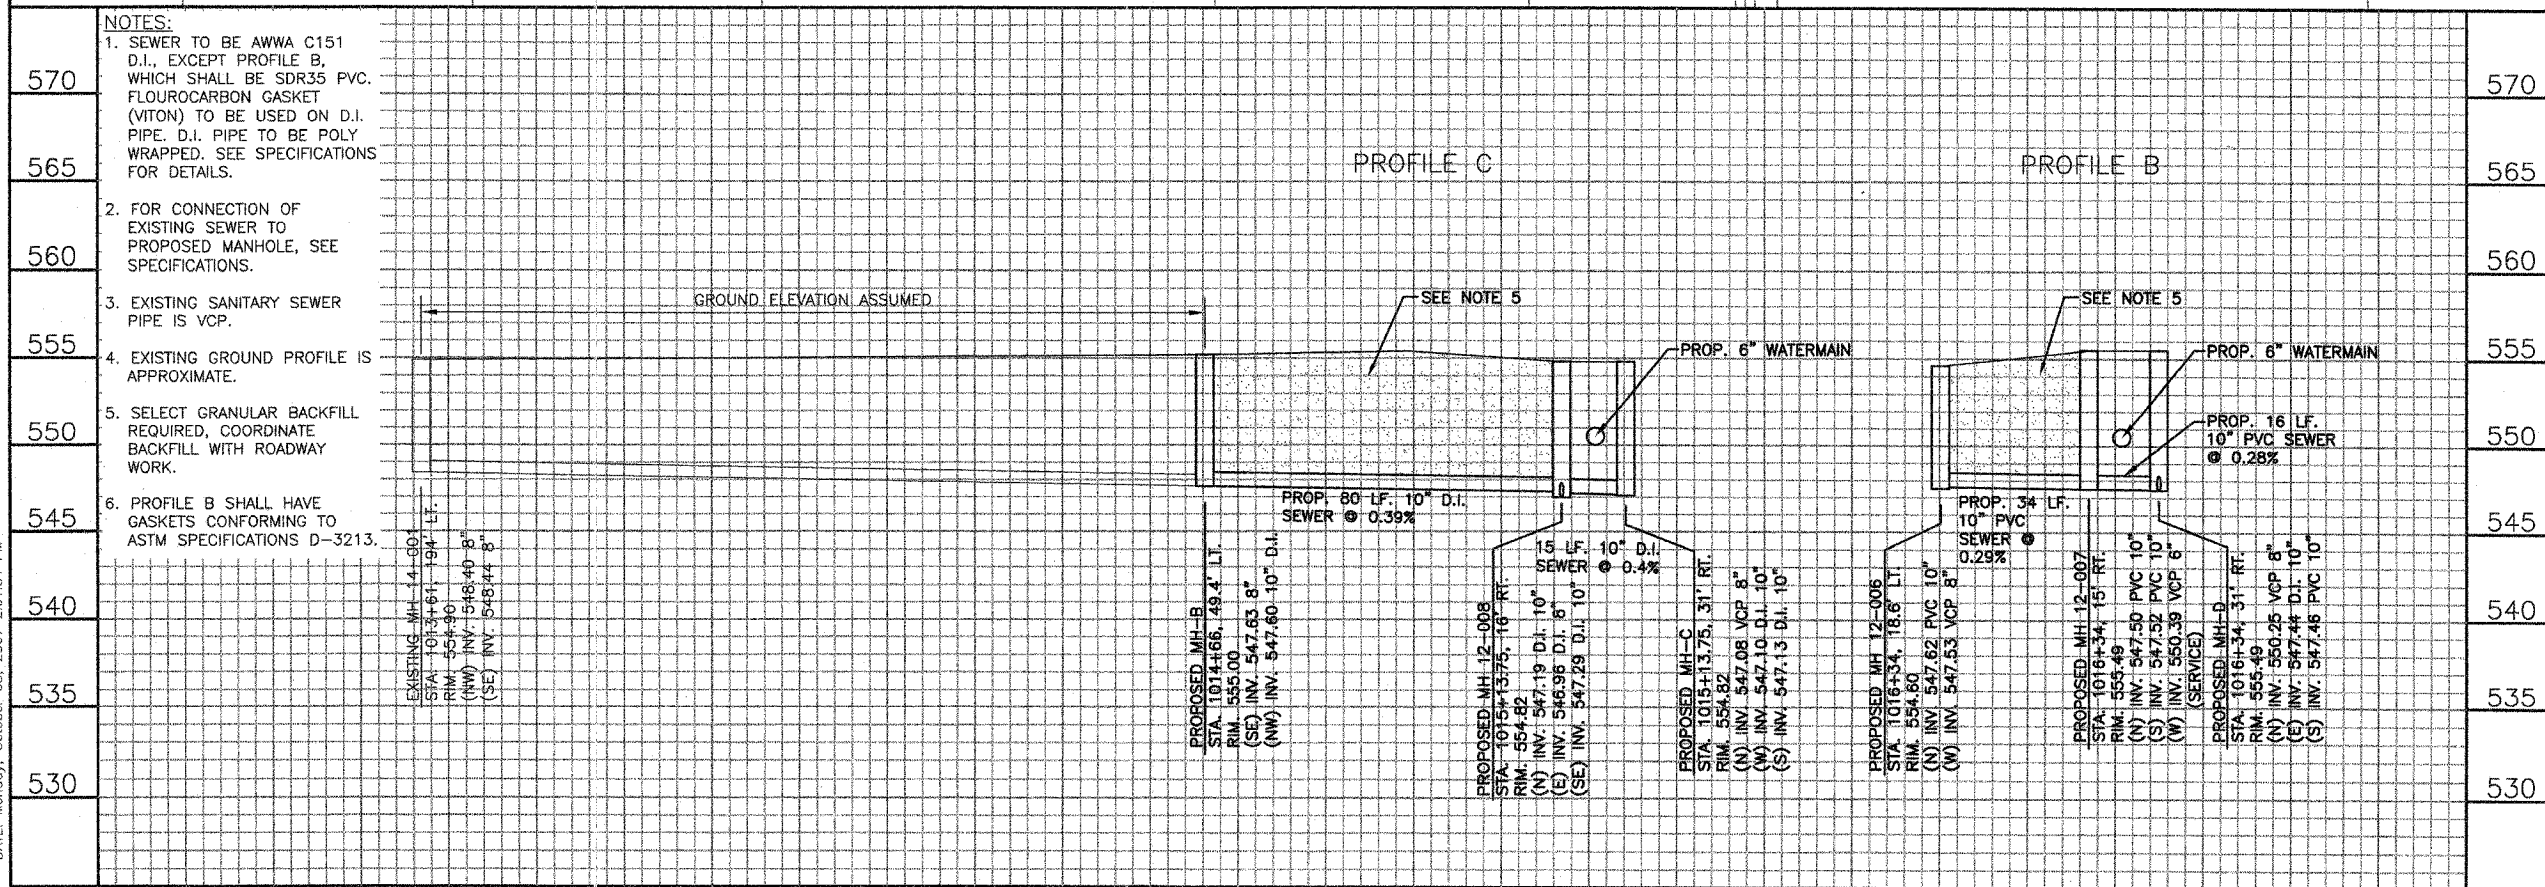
570
565
560
555
550
545
540
535
530

NOTES:
1. SEWER TO BE AWWA C151 D.I., EXCEPT PROFILE B, WHICH SHALL BE SDR35 PVC. FLOUROCARBON GASKET (VITON) TO BE USED ON D.I. PIPE. D.I. PIPE TO BE POLY WRAPPED. SEE SPECIFICATIONS FOR DETAILS.

2. FOR CONNECTION OF EXISTING SEWER TO PROPOSED MANHOLE, SEE SPECIFICATIONS.

3. EXISTING SANITARY SEWER PIPE IS VCP.

4. EXISTING GROUND PROFILE IS APPROXIMATE.

5. SELECT GRANULAR BACKFILL REQUIRED, COORDINATE BACKFILL WITH ROADWAY WORK.

6. PROFILE B SHALL HAVE GASKETS CONFORMING TO ASTM SPECIFICATIONS D-3213.

PROFILE C

PROFILE B

GROUND ELEVATION ASSUMED

SEE NOTE 5

SEE NOTE 5

PROP. 6" WATERMAIN

PROP. 6" WATERMAIN

PROP. 16 LF. 10" PVC SEWER @ 0.28%

PROP. 80 LF. 10" D.I. SEWER @ 0.39%

15 LF. 10" D.I. SEWER @ 0.4%

PROP. 34 LF. 10" PVC SEWER @ 0.29%

EXISTING MH 14-001
STA. 1013+61, 194' LT.
RIM. 554.90
(NW) INV. 548.40 8"
(SE) INV. 548.44 8"

PROPOSED MH-B
STA. 1014+66, 49.4' LT.
RIM. 555.00
(SE) INV. 547.63 8"
(NW) INV. 547.60 10" D.I.

PROPOSED MH-12-008
STA. 1015+13.75, 16' RT.
RIM. 554.82
(N) INV. 547.19 D.I. 10"
(E) INV. 546.96 D.I. 8"
(SE) INV. 547.29 D.I. 10"

PROPOSED MH-C
STA. 1015+13.75, 31' RT.
RIM. 554.82
(N) INV. 547.08 VCP 8"
(W) INV. 547.10 D.I. 10"
(S) INV. 547.13 D.I. 10"

PROPOSED MH 12-006
STA. 1016+34, 18.6' LT.
RIM. 554.60
(N) INV 547.62 PVC 10"
(W) INV 547.53 VCP 8"

PROPOSED MH 12-007
STA. 1016+34, 15' RT.
RIM. 555.49
(N) INV. 547.50 PVC 10"
(S) INV. 547.52 PVC 10"
(W) INV. 550.39 VCP 6"
(SERVICE)

PROPOSED MH-D
STA. 1016+34, 31' RT.
RIM. 555.49
(N) INV. 550.25 VCP 8"
(E) INV. 547.44 D.I. 10"
(S) INV. 547.46 PVC 10"

570
565
560
555
550
545
540
535
530